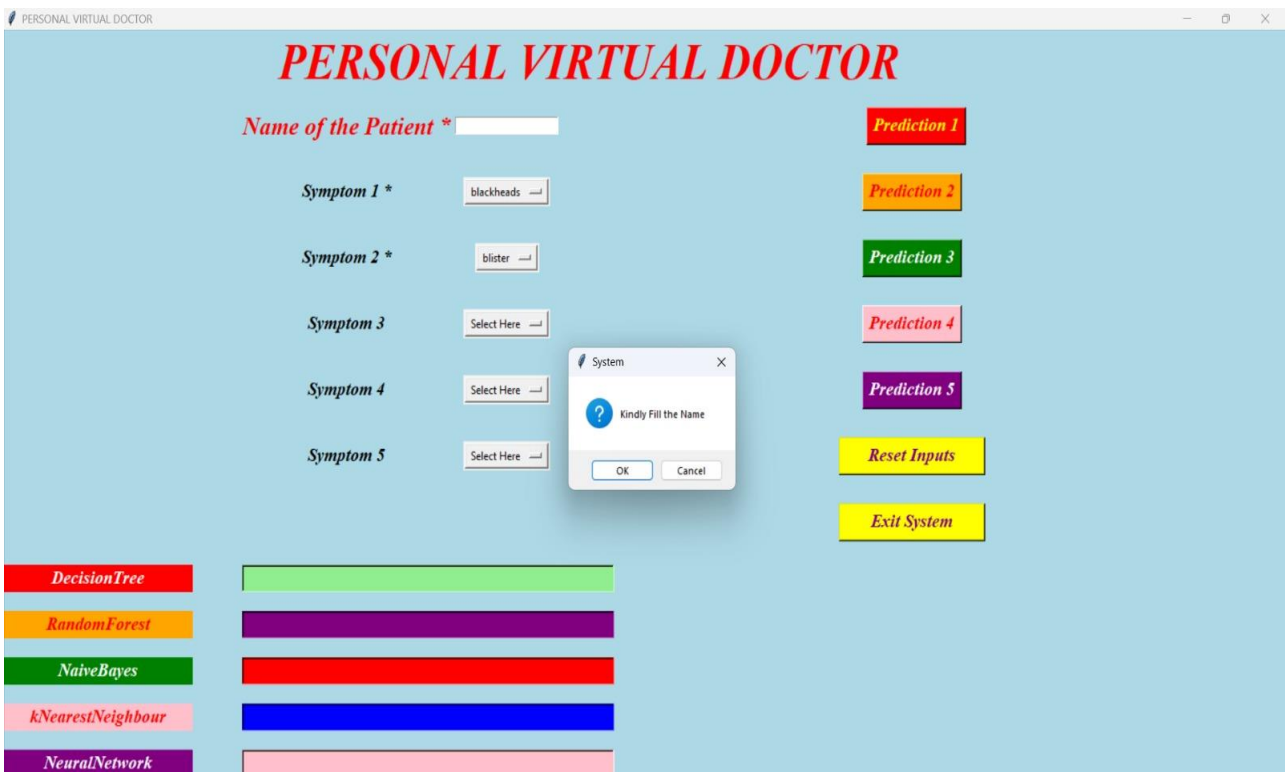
PERSONAL VIRTUAL DOCTOR

PERSONAL VIRTUAL DOCTOR

Name of the Patient *

Prediction 1

Symptom 1 * blackheads

Prediction 2

Symptom 2 * blister

Prediction 3

Symptom 3 Select Here

Prediction 4

System

Kindly Fill the Name

OK Cancel

Symptom 4 Select Here

Prediction 5

Symptom 5 Select Here

Reset Inputs

Exit System

DecisionTree

RandomForest

NaiveBayes

kNearestNeighbour

NeuralNetwork